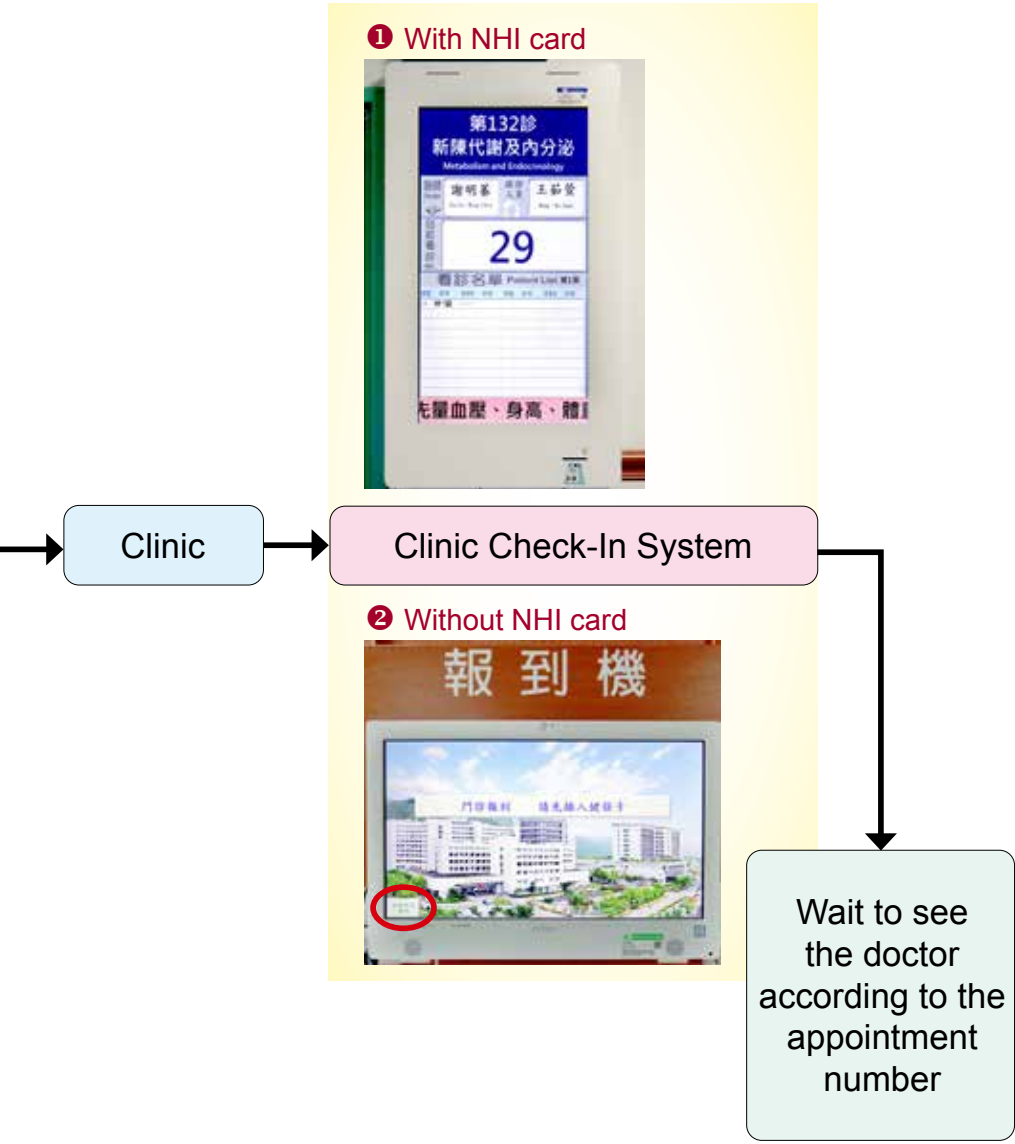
❶ With NHI card

第132診
新陳代謝及內分泌
Metabolism and Endocrinology

謝明蓁

王茹萱

29

看診名單 Patient List

先量血壓、身高、體

Clinic

Clinic Check-In System

❷ Without NHI card

報到機

門診報到　請先插入健保卡

Wait to see the doctor according to the appointment number